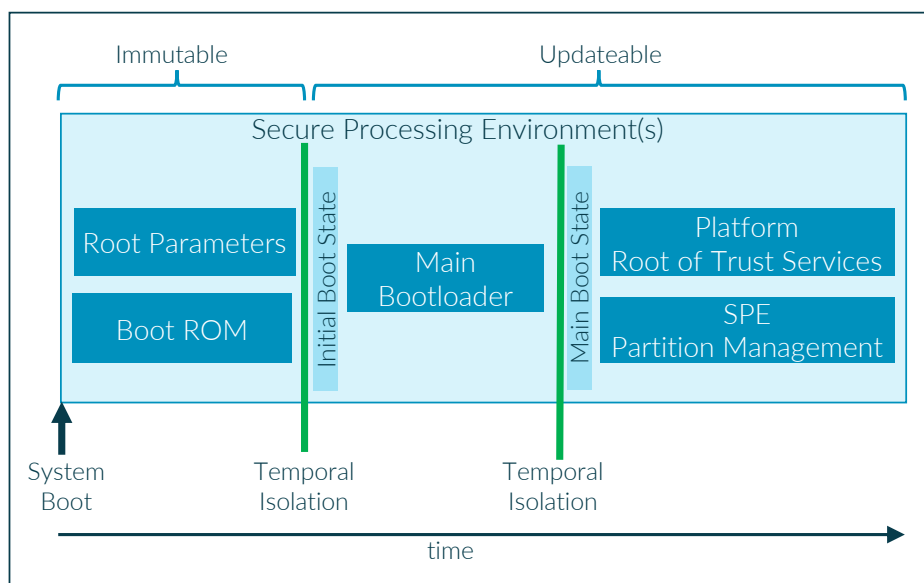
Immutable

Updateable

Secure Processing Environment(s)

Root Parameters

Boot ROM

Initial Boot State

Main Bootloader

Main Boot State

Platform Root of Trust Services

SPE Partition Management

System Boot

Temporal Isolation

Temporal Isolation

time